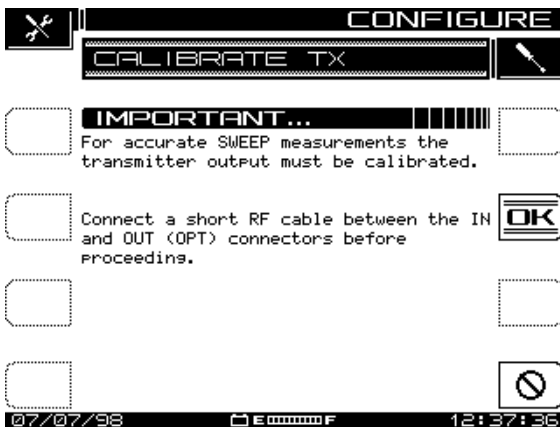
CONFIGURE

CALIBRATE TX

IMPORTANT...

For accurate SWEEP measurements the transmitter output must be calibrated.

Connect a short RF cable between the IN and OUT (OPT) connectors before proceeding.

OK

07/07/98

E F

12:37:36